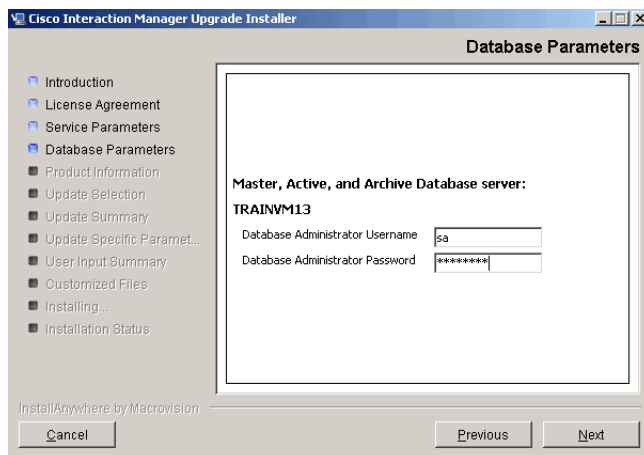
Cisco Interaction Manager Upgrade Installer

Database Parameters

Introduction
License Agreement
Service Parameters
Database Parameters
Product Information
Update Selection
Update Summary
Update Specific Paramet...
User Input Summary
Customized Files
Installing...
Installation Status

Master, Active, and Archive Database server:

TRAINVM13

Database Administrator Username sa

Database Administrator Password ********

InstallAnywhere by Macrovision

Cancel

Previous

Next